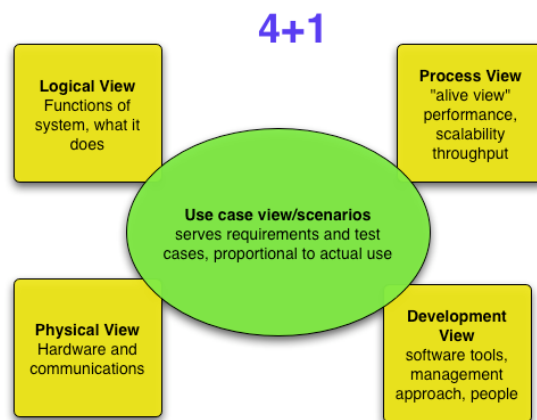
4+1

Logical View
Functions of system, what it does

Process View
"alive view" performance, scalability throughput

Use case view/scenarios
serves requirements and test cases, proportional to actual use

Physical View
Hardware and communications

Development View
software tools, management approach, people